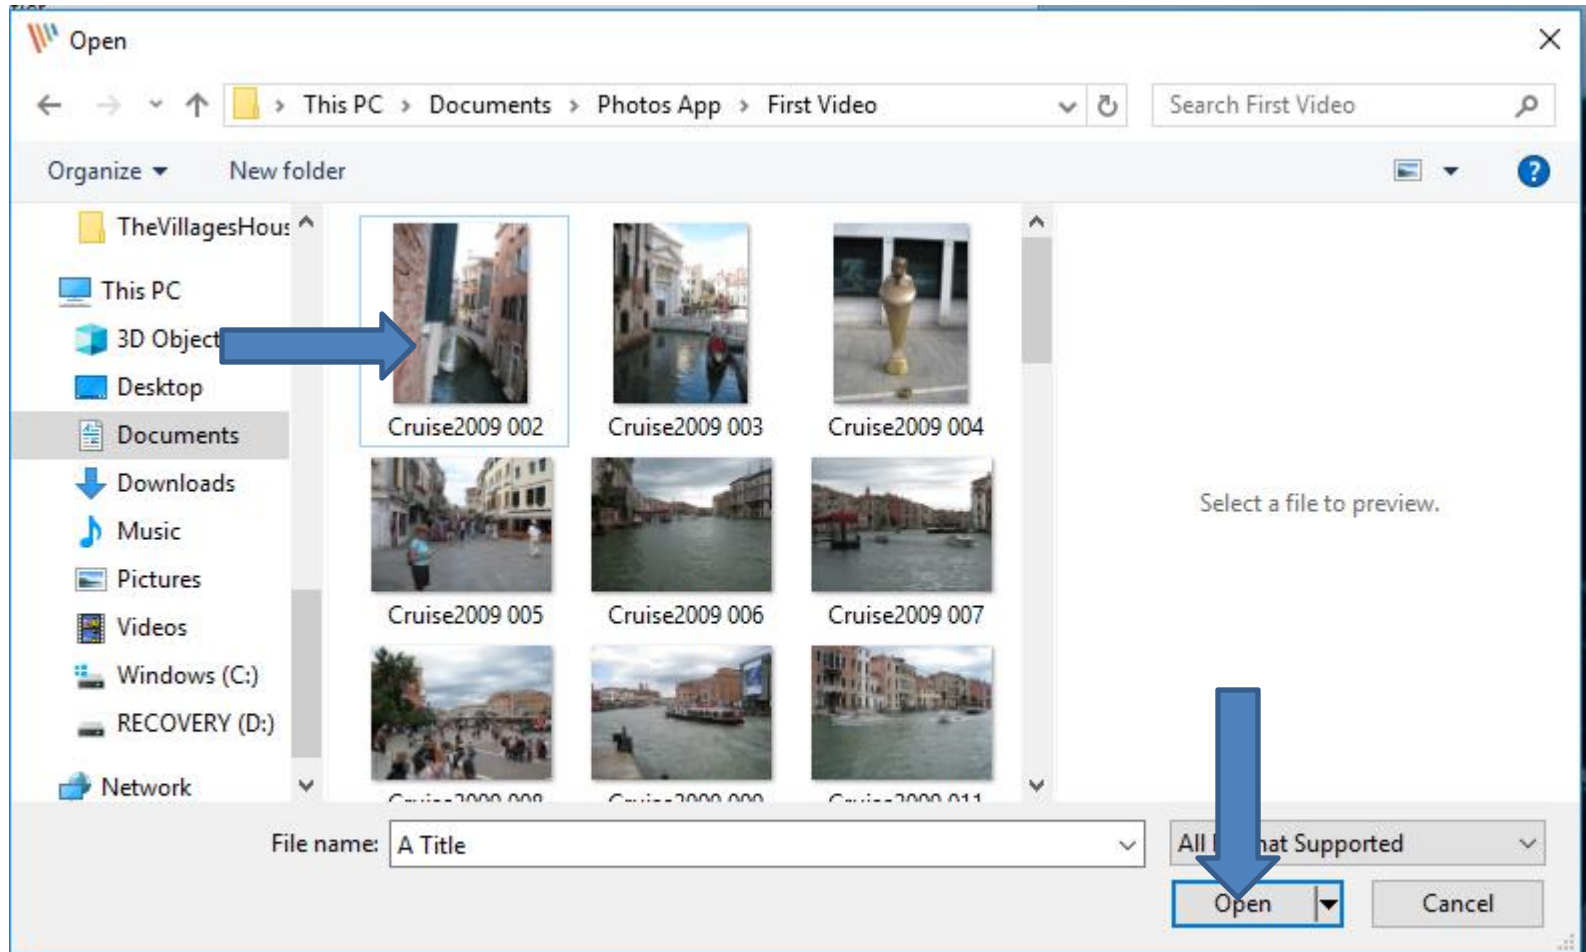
Open

This PC › Documents › Photos App › First Video

Search First Video

Organize ▾ New folder

TheVillagesHous

This PC

3D Object

Desktop

Documents

Downloads

Music

Pictures

Videos

Windows (C:)

RECOVERY (D:)

Network

Cruise2009 002

Cruise2009 003

Cruise2009 004

Cruise2009 005

Cruise2009 006

Cruise2009 007

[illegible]

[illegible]

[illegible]

Select a file to preview.

File name: A Title

All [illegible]at Supported

Open

Cancel